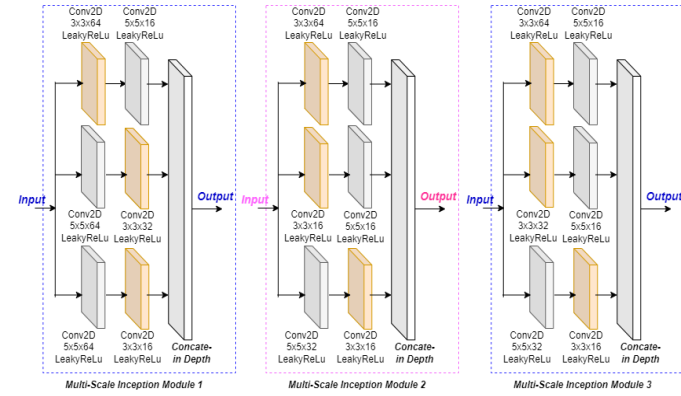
Conv2D 3x3x64 LeakyReLu
Conv2D 5x5x16 LeakyReLu
Input
Conv2D 5x5x64 LeakyReLu
Conv2D 3x3x32 LeakyReLu
Output
Conv2D 5x5x64 LeakyReLu
Conv2D 3x3x16 LeakyReLu
Concate-in Depth
Multi-Scale Inception Module 1

Conv2D 3x3x64 LeakyReLu
Conv2D 5x5x16 LeakyReLu
Input
Conv2D 3x3x16 LeakyReLu
Conv2D 5x5x16 LeakyReLu
Output
Conv2D 5x5x32 LeakyReLu
Conv2D 3x3x16 LeakyReLu
Concate-in Depth
Multi-Scale Inception Module 2

Conv2D 3x3x64 LeakyReLu
Conv2D 5x5x16 LeakyReLu
Input
Conv2D 3x3x32 LeakyReLu
Conv2D 5x5x16 LeakyReLu
Output
Conv2D 5x5x32 LeakyReLu
Conv2D 3x3x16 LeakyReLu
Concate-in Depth
Multi-Scale Inception Module 3